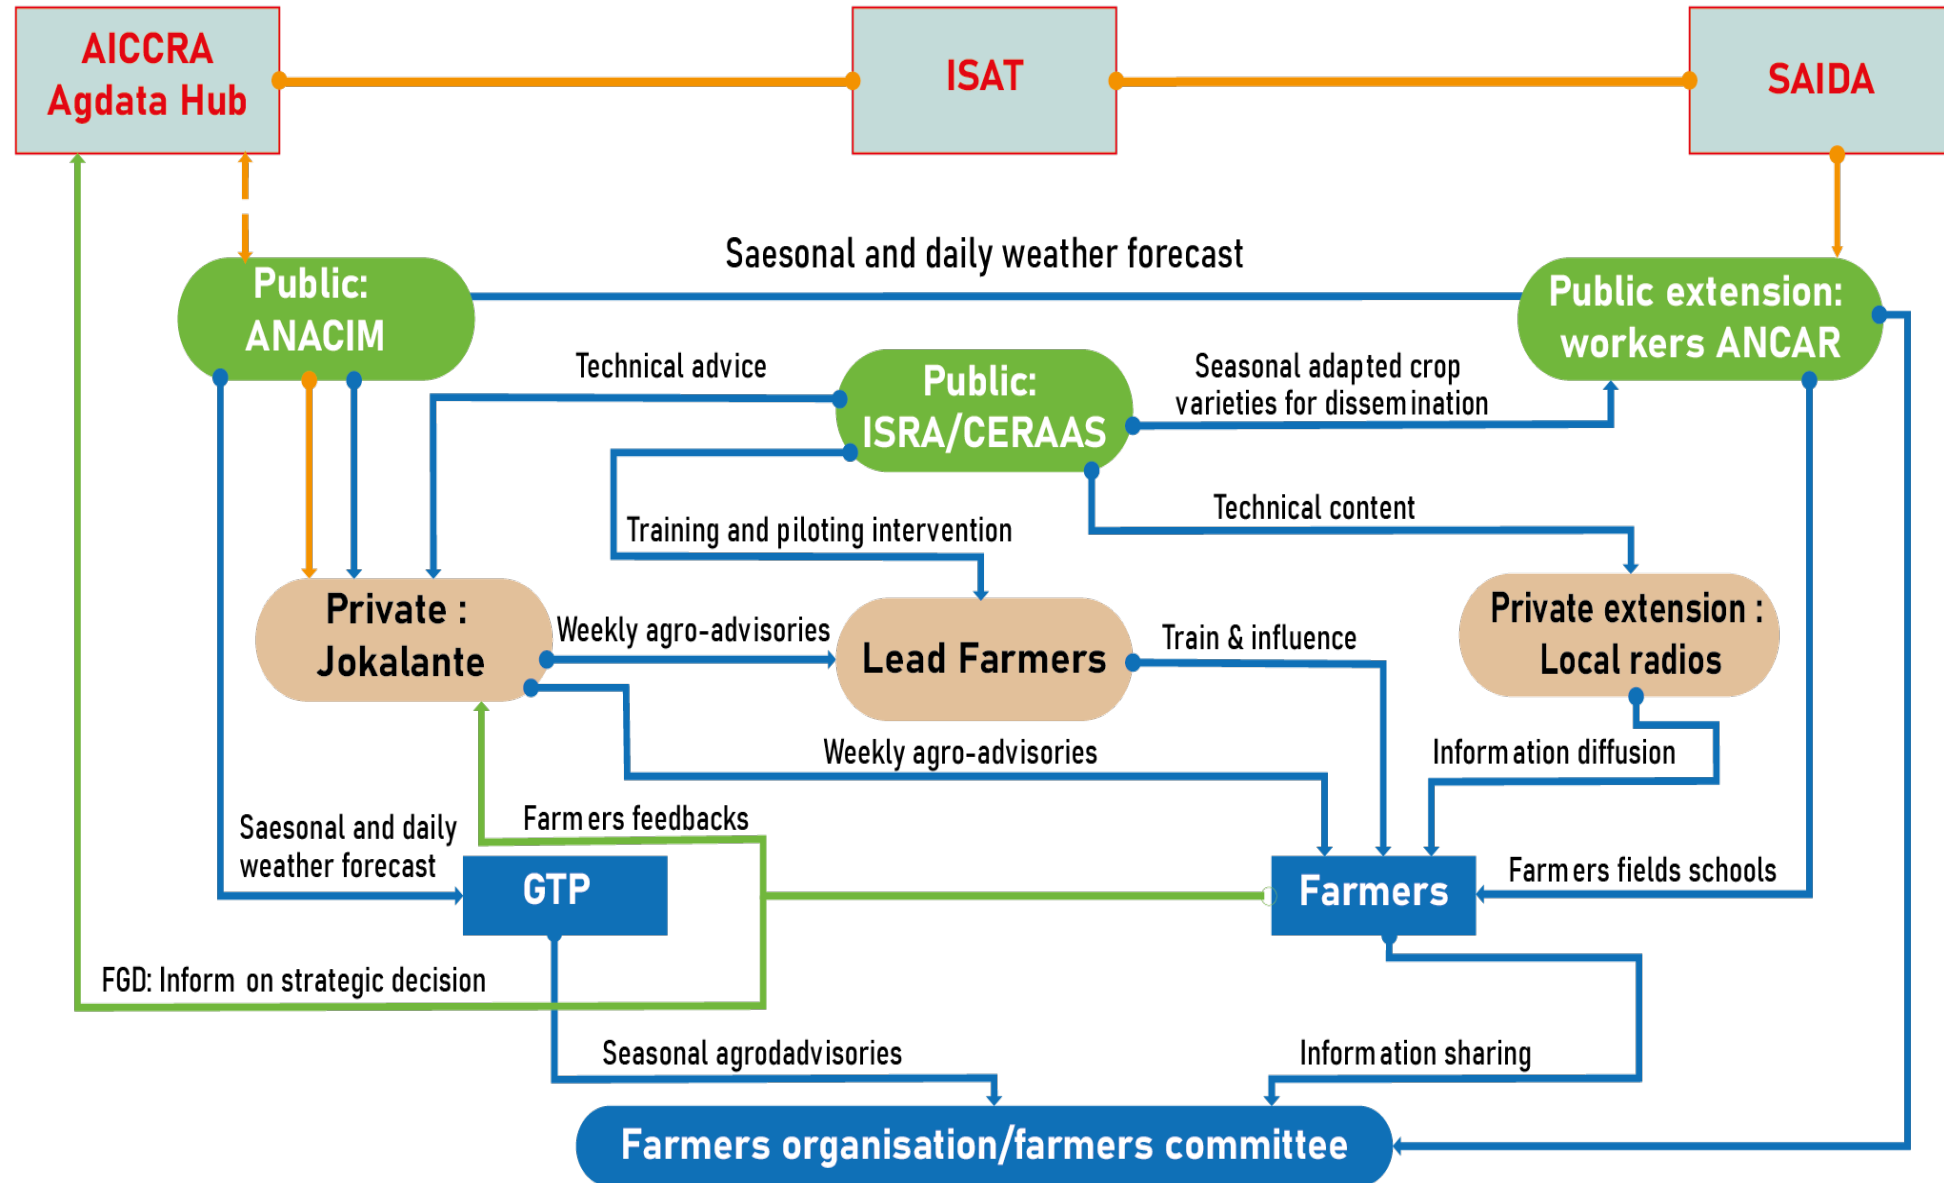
AICCRA Agdata Hub

ISAT

SAIDA

Saesonal and daily weather forecast

Public: ANACIM

Public extension: workers ANCAR

Technical advice

Public: ISRA/CERAAS

Seasonal adapted crop varieties for dissemination

Technical content

Training and piloting intervention

Private : Jokalante

Weekly agro-advisories

Lead Farmers

Train & influence

Private extension : Local radios

Weekly agro-advisories

Information diffusion

Saesonal and daily weather forecast

Farmers feedbacks

GTP

Farmers

Farmers fields schools

FGD: Inform on strategic decision

Seasonal agrodadvisories

Information sharing

Farmers organisation/farmers committee